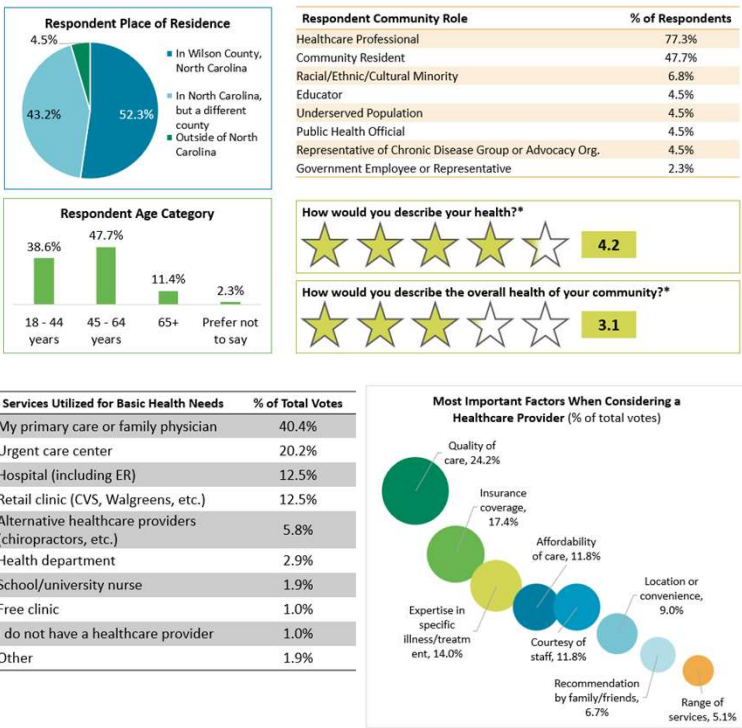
Respondent Place of Residence

4.5%

43.2%

52.3%

In Wilson County, North Carolina

In North Carolina, but a different county

Outside of North Carolina

| Respondent Community Role | % of Respondents |
|---|---|
| Healthcare Professional | 77.3% |
| Community Resident | 47.7% |
| Racial/Ethnic/Cultural Minority | 6.8% |
| Educator | 4.5% |
| Underserved Population | 4.5% |
| Public Health Official | 4.5% |
| Representative of Chronic Disease Group or Advocacy Org. | 4.5% |
| Government Employee or Representative | 2.3% |

Respondent Age Category

38.6%
47.7%
11.4%
2.3%

18 - 44 years
45 - 64 years
65+
Prefer not to say

How would you describe your health?*

4.2

How would you describe the overall health of your community?*

3.1

| Services Utilized for Basic Health Needs | % of Total Votes |
|---|---|
| My primary care or family physician | 40.4% |
| Urgent care center | 20.2% |
| Hospital (including ER) | 12.5% |
| Retail clinic (CVS, Walgreens, etc.) | 12.5% |
| Alternative healthcare providers (chiropractors, etc.) | 5.8% |
| Health department | 2.9% |
| School/university nurse | 1.9% |
| Free clinic | 1.0% |
| I do not have a healthcare provider | 1.0% |
| Other | 1.9% |

Most Important Factors When Considering a Healthcare Provider (% of total votes)

Quality of care, 24.2%

Insurance coverage, 17.4%

Affordability of care, 11.8%

Expertise in specific illness/treatment, 14.0%

Courtesy of staff, 11.8%

Location or convenience, 9.0%

Recommendation by family/friends, 6.7%

Range of services, 5.1%